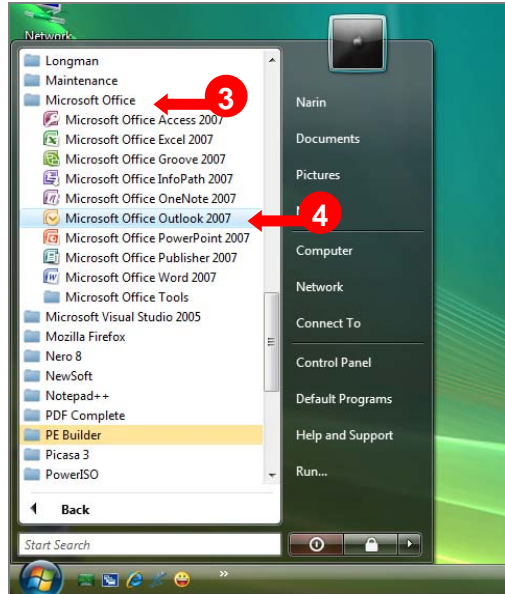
Network

Longman
Maintenance
Microsoft Office
Microsoft Office Access 2007
Microsoft Office Excel 2007
Microsoft Office Groove 2007
Microsoft Office InfoPath 2007
Microsoft Office OneNote 2007
Microsoft Office Outlook 2007
Microsoft Office PowerPoint 2007
Microsoft Office Publisher 2007
Microsoft Office Word 2007
Microsoft Office Tools
Microsoft Visual Studio 2005
Mozilla Firefox
Nero 8
NewSoft
Notepad++
PDF Complete
PE Builder
Picasa 3
PowerISO

Back

Start Search

3

4

Narin
Documents
Pictures
Computer
Network
Connect To
Control Panel
Default Programs
Help and Support
Run...